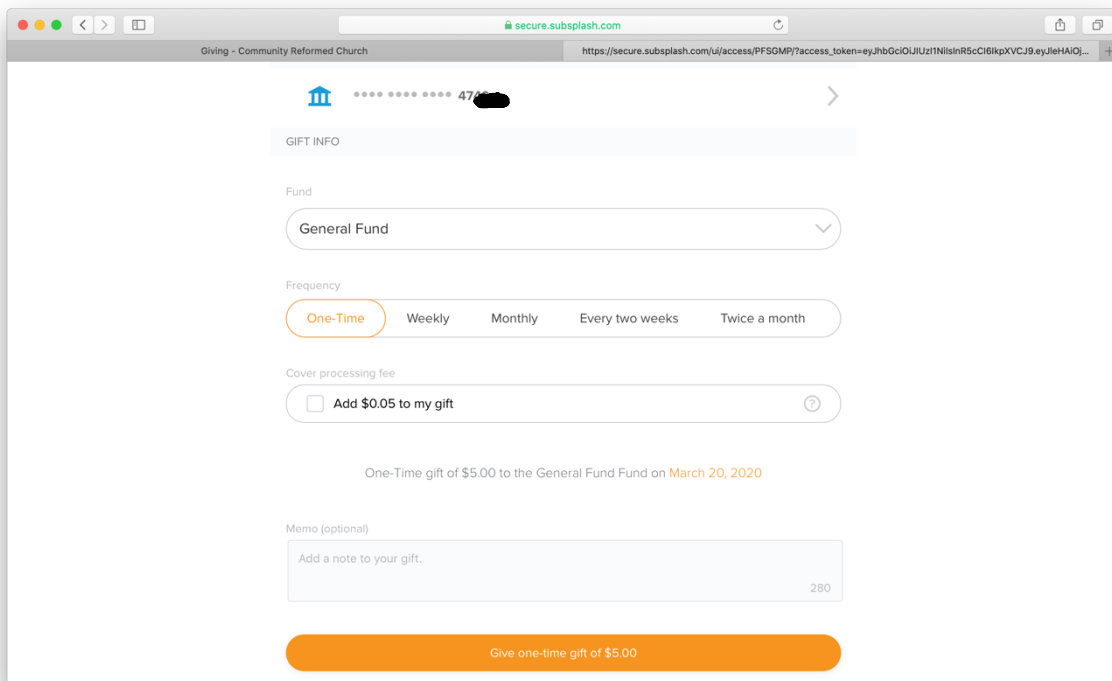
secure.subsplash.com

Giving - Community Reformed Church

https://secure.subsplash.com/ui/access/PFSGMP/?access_token=eyJhbGciOiJIUzI1NiIsInR5cCI6IkpXVCJ9.eyJleHAiOj...

•••• •••• •••• 47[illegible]

GIFT INFO

Fund

General Fund

Frequency

One-Time Weekly Monthly Every two weeks Twice a month

Cover processing fee

Add $0.05 to my gift

One-Time gift of $5.00 to the General Fund Fund on March 20, 2020

Memo (optional)

Add a note to your gift.

280

Give one-time gift of $5.00